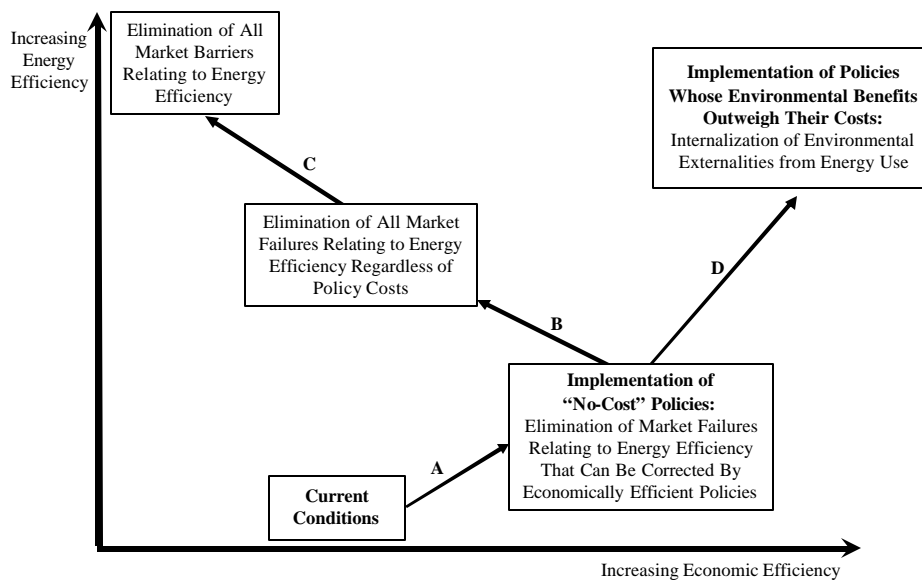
Increasing Energy Efficiency

Elimination of All Market Barriers Relating to Energy Efficiency

**Implementation of Policies Whose Environmental Benefits Outweigh Their Costs:** Internalization of Environmental Externalities from Energy Use

C

Elimination of All Market Failures Relating to Energy Efficiency Regardless of Policy Costs

D

B

**Implementation of "No-Cost" Policies:** Elimination of Market Failures Relating to Energy Efficiency That Can Be Corrected By Economically Efficient Policies

A

**Current Conditions**

Increasing Economic Efficiency